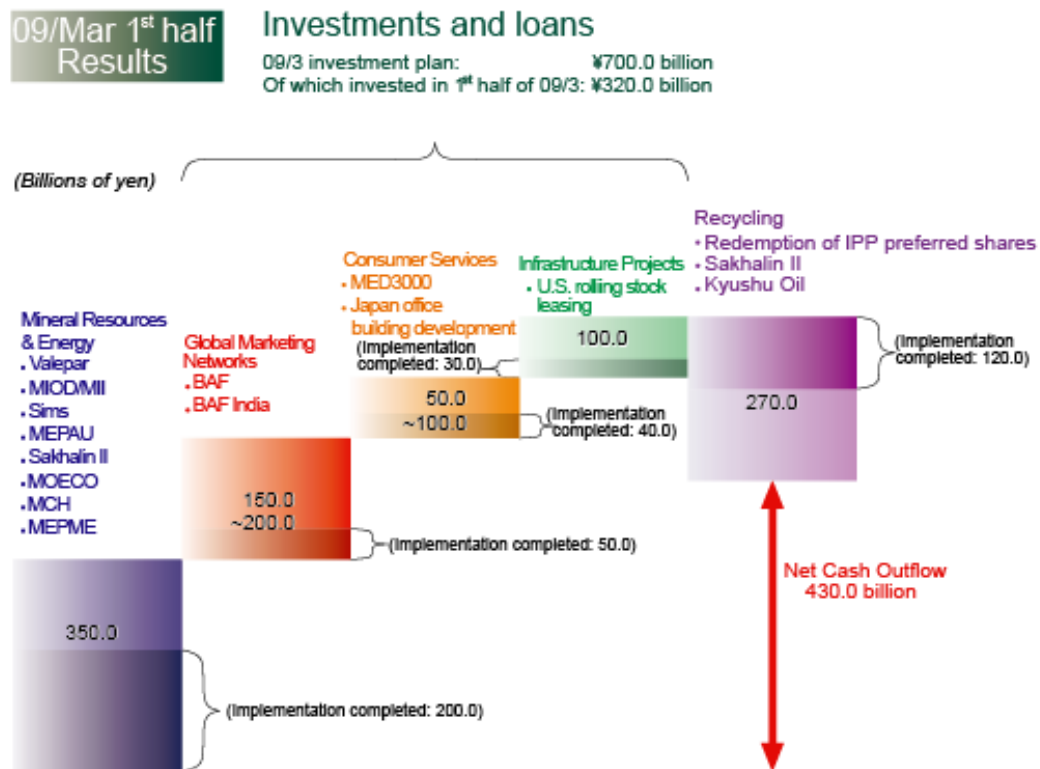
09/Mar 1st half Results

Investments and loans

09/3 investment plan: ¥700.0 billion
Of which invested in 1st half of 09/3: ¥320.0 billion

(Billions of yen)

Recycling
• Redemption of IPP preferred shares
• Sakhalin II
• Kyushu Oil

Consumer Services
• MED3000
• Japan office building development

Infrastructure Projects
• U.S. rolling stock leasing

Mineral Resources & Energy
• Valepar
• MIOD/MII
• Sims
• MEPAU
• Sakhalin II
• MOECO
• MCH
• MEPME

Global Marketing Networks
• BAF
• BAF India

100.0

(Implementation completed: 30.0)

(Implementation completed: 120.0)

50.0
~100.0

(Implementation completed: 40.0)

270.0

150.0
~200.0

(Implementation completed: 50.0)

Net Cash Outflow
430.0 billion

350.0

(Implementation completed: 200.0)